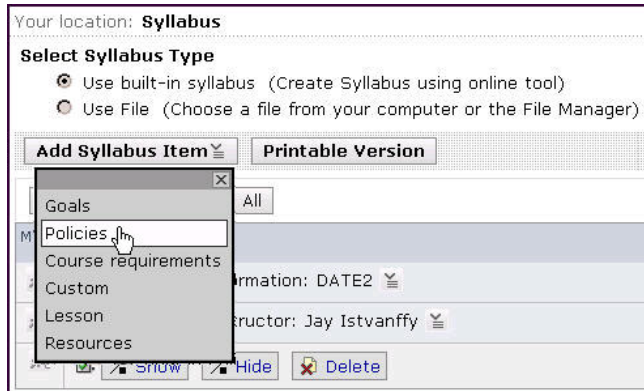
Your location: **Syllabus**

**Select Syllabus Type**

Use built-in syllabus (Create Syllabus using online tool)

Use File (Choose a file from your computer or the File Manager)

**Add Syllabus Item** **Printable Version**

Goals
Policies
Course requirements
Custom
Lesson
Resources

All

M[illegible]

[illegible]rmation: DATE2

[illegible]ructor: Jay Istvanffy

Show Hide Delete